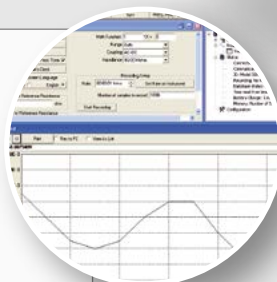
Math Function
Range
Coupling
Bandwidth
Recording Setup
Rate
Number of samples to record
Start Recording
Language
English
Reference Resistance
Plot
Store to PC
Views in List
Data
Cursors
Diagnostics
Configuration